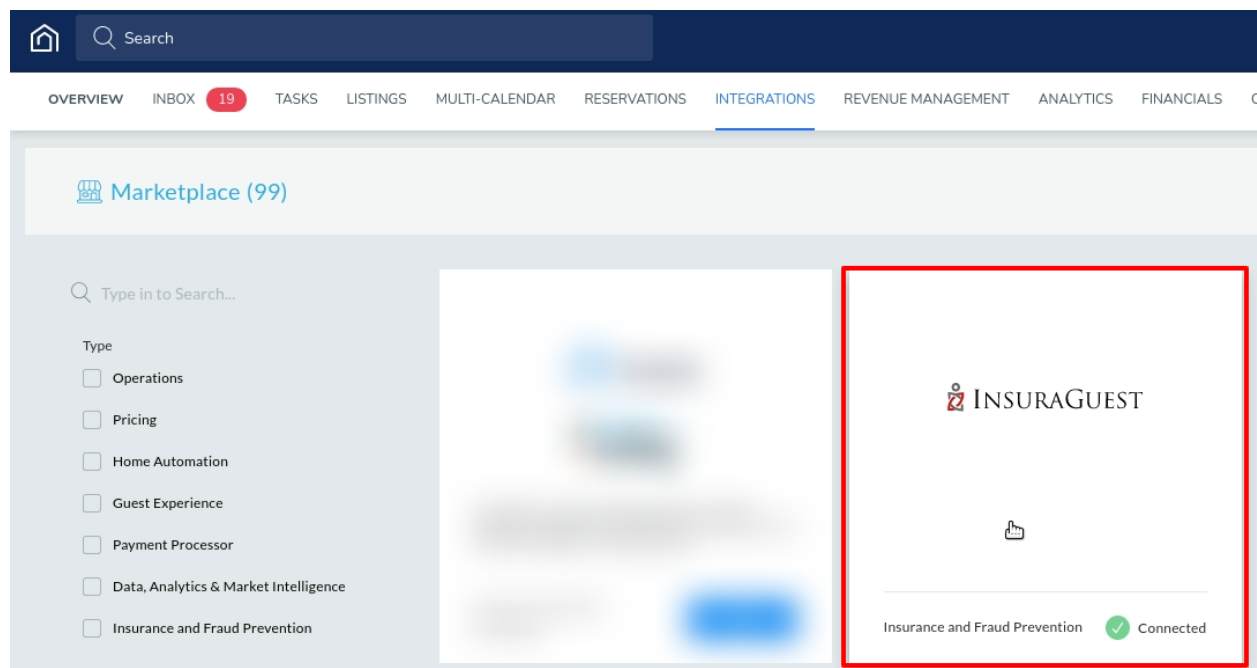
Search

OVERVIEW INBOX 19 TASKS LISTINGS MULTI-CALENDAR RESERVATIONS INTEGRATIONS REVENUE MANAGEMENT ANALYTICS FINANCIALS

Marketplace (99)

Type in to Search...

Type
Operations
Pricing
Home Automation
Guest Experience
Payment Processor
Data, Analytics & Market Intelligence
Insurance and Fraud Prevention

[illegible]

INSURAGUEST

Insurance and Fraud Prevention Connected